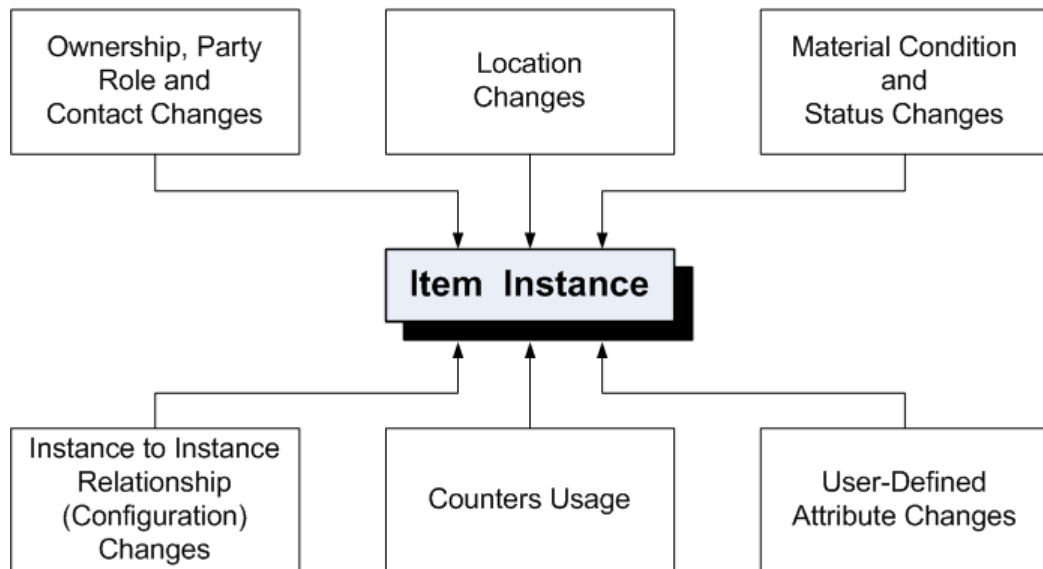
Ownership, Party Role and Contact Changes

Location Changes

Material Condition and Status Changes

Item Instance

Instance to Instance Relationship (Configuration) Changes

Counters Usage

User-Defined Attribute Changes